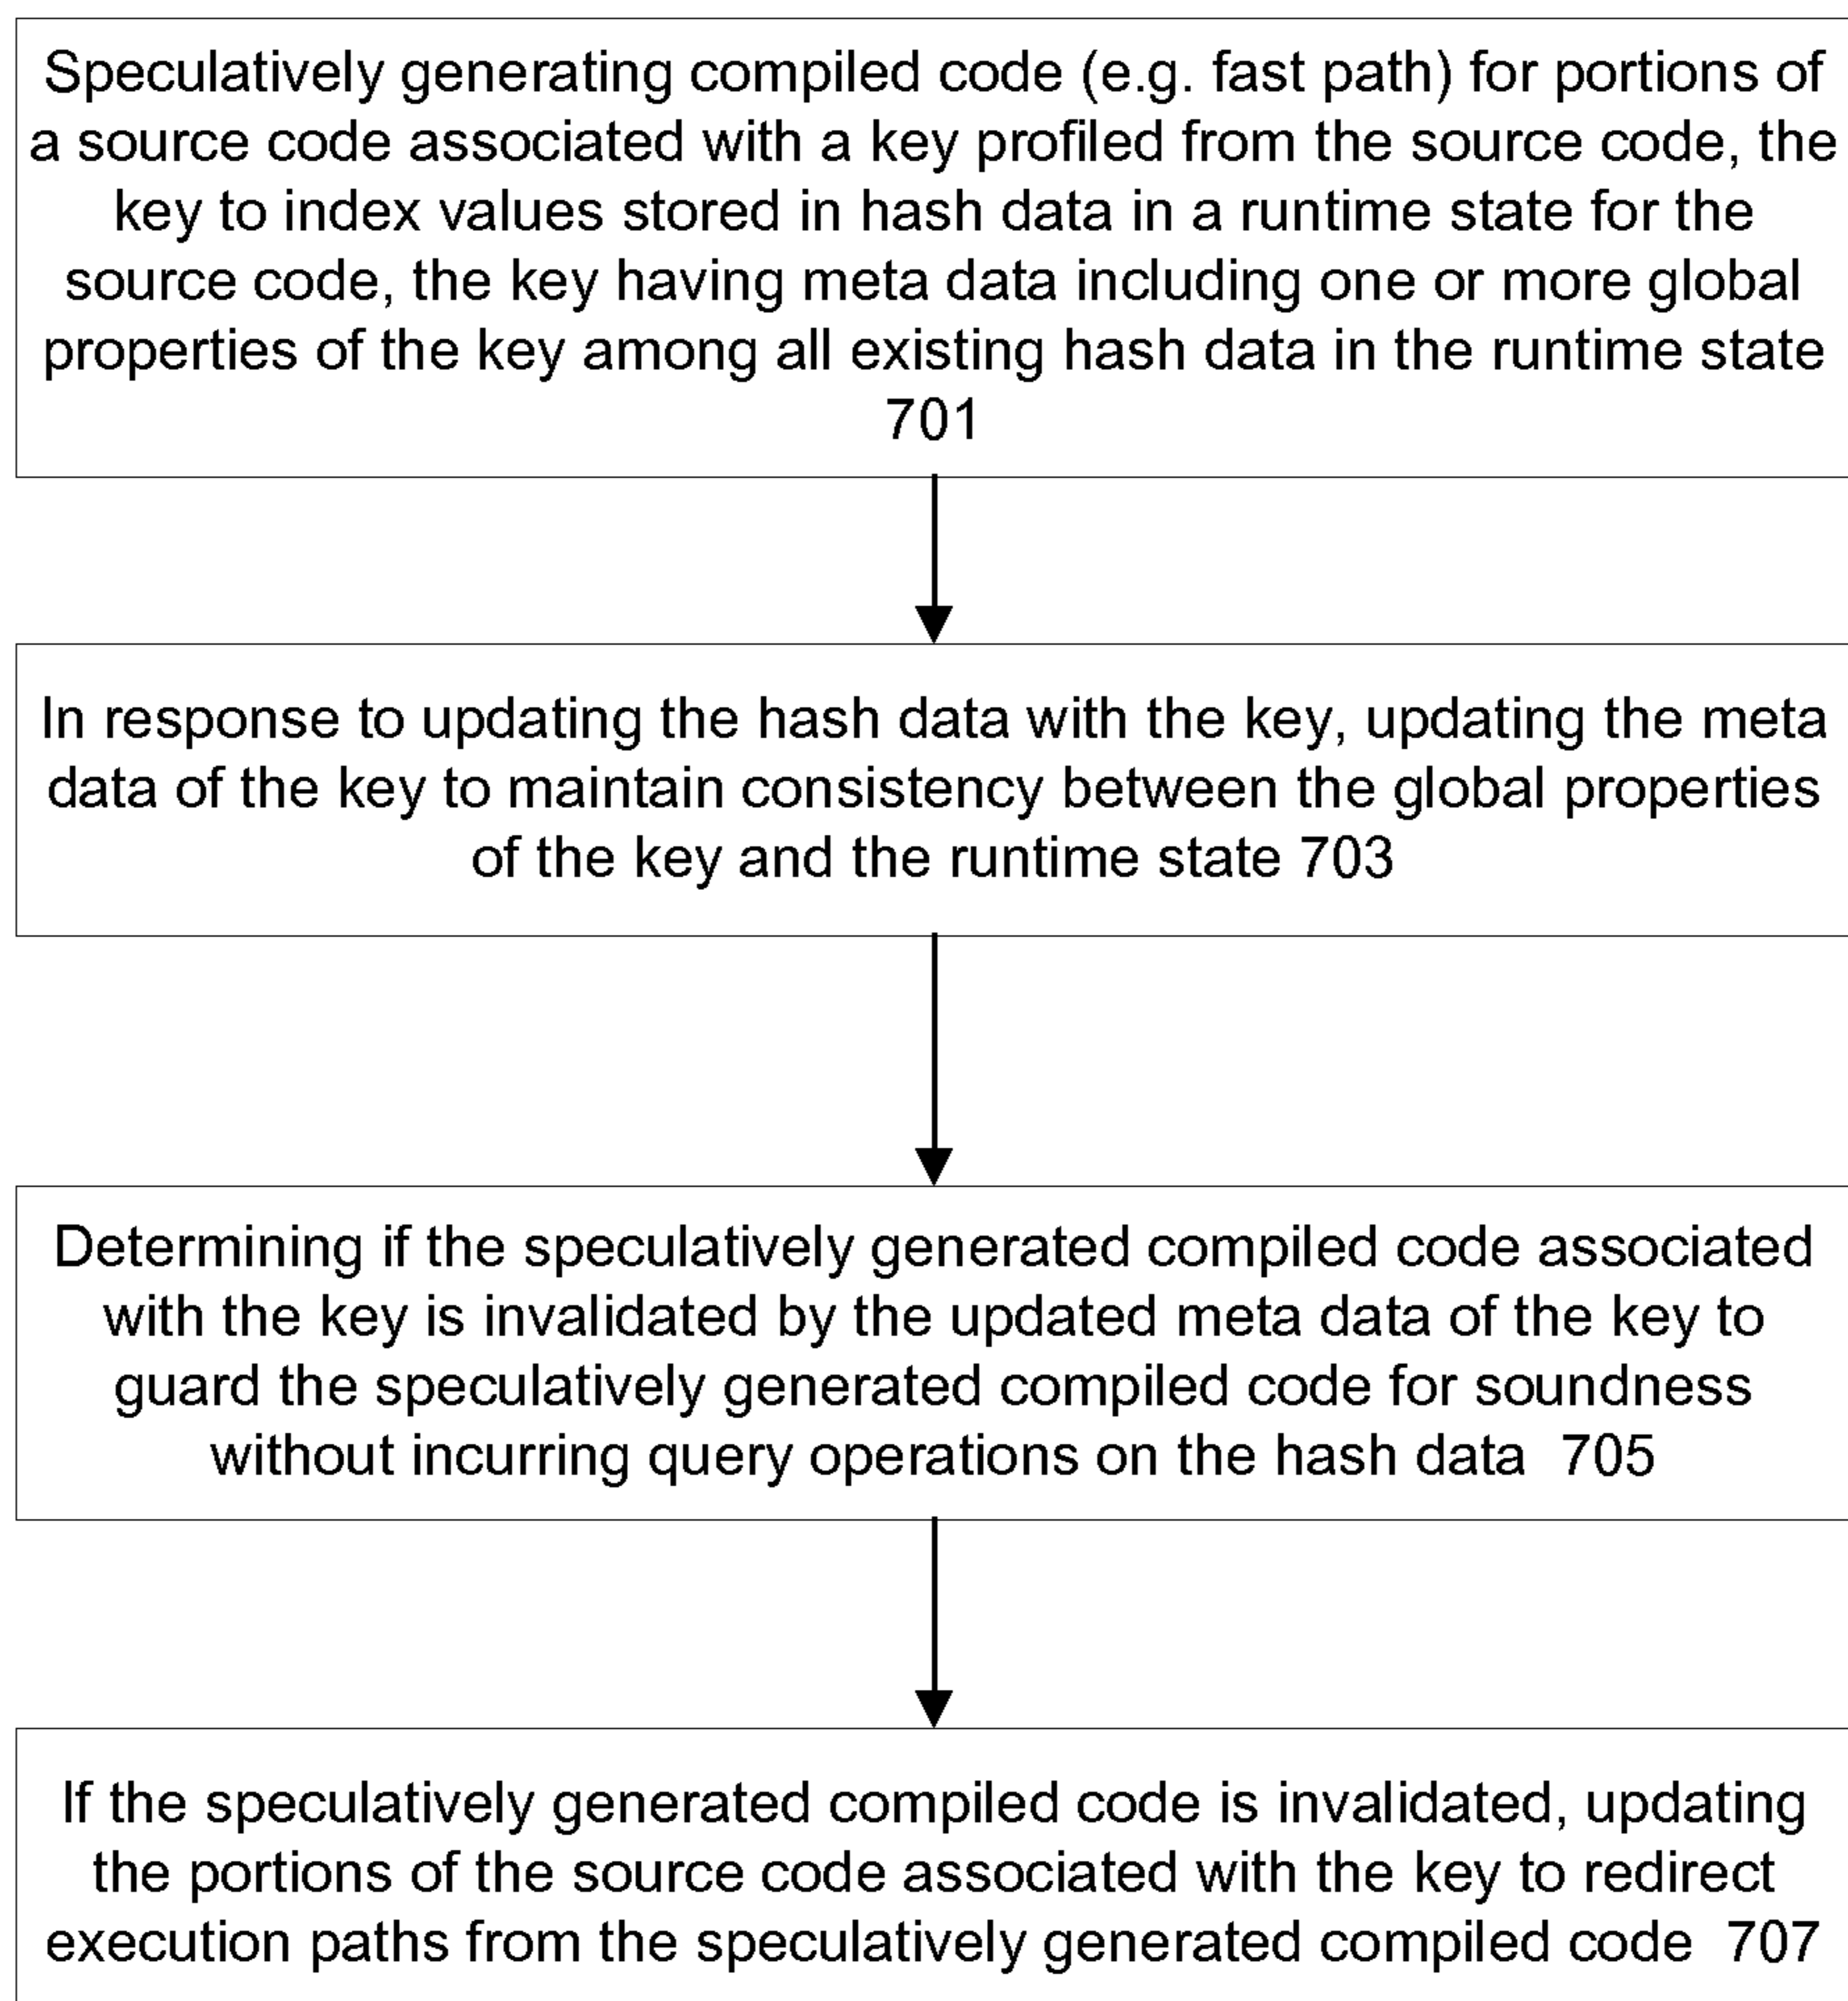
Speculatively generating compiled code (e.g. fast path) for portions of a source code associated with a key profiled from the source code, the key to index values stored in hash data in a runtime state for the source code, the key having meta data including one or more global properties of the key among all existing hash data in the runtime state 701

In response to updating the hash data with the key, updating the meta data of the key to maintain consistency between the global properties of the key and the runtime state 703

Determining if the speculatively generated compiled code associated with the key is invalidated by the updated meta data of the key to guard the speculatively generated compiled code for soundness without incurring query operations on the hash data 705

If the speculatively generated compiled code is invalidated, updating the portions of the source code associated with the key to redirect execution paths from the speculatively generated compiled code 707